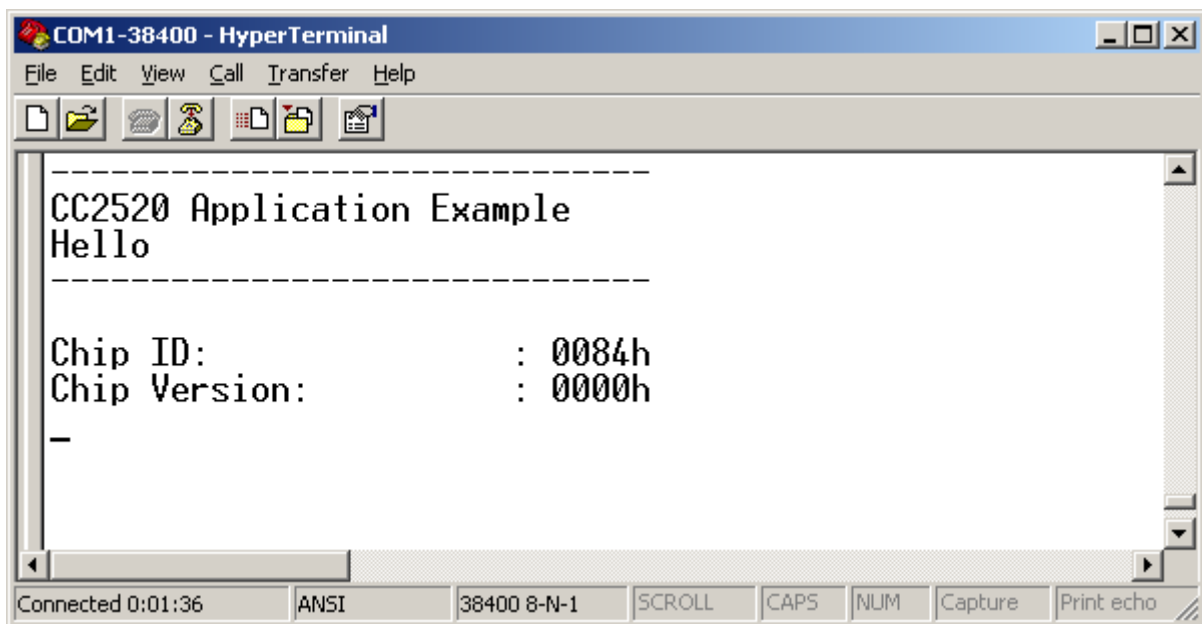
COM1-38400 - HyperTerminal

File Edit View Call Transfer Help

------------------------------
CC2520 Application Example
Hello
------------------------------

Chip ID: : 0084h
Chip Version: : 0000h

Connected 0:01:36 | ANSI | 38400 8-N-1 | SCROLL | CAPS | NUM | Capture | Print echo